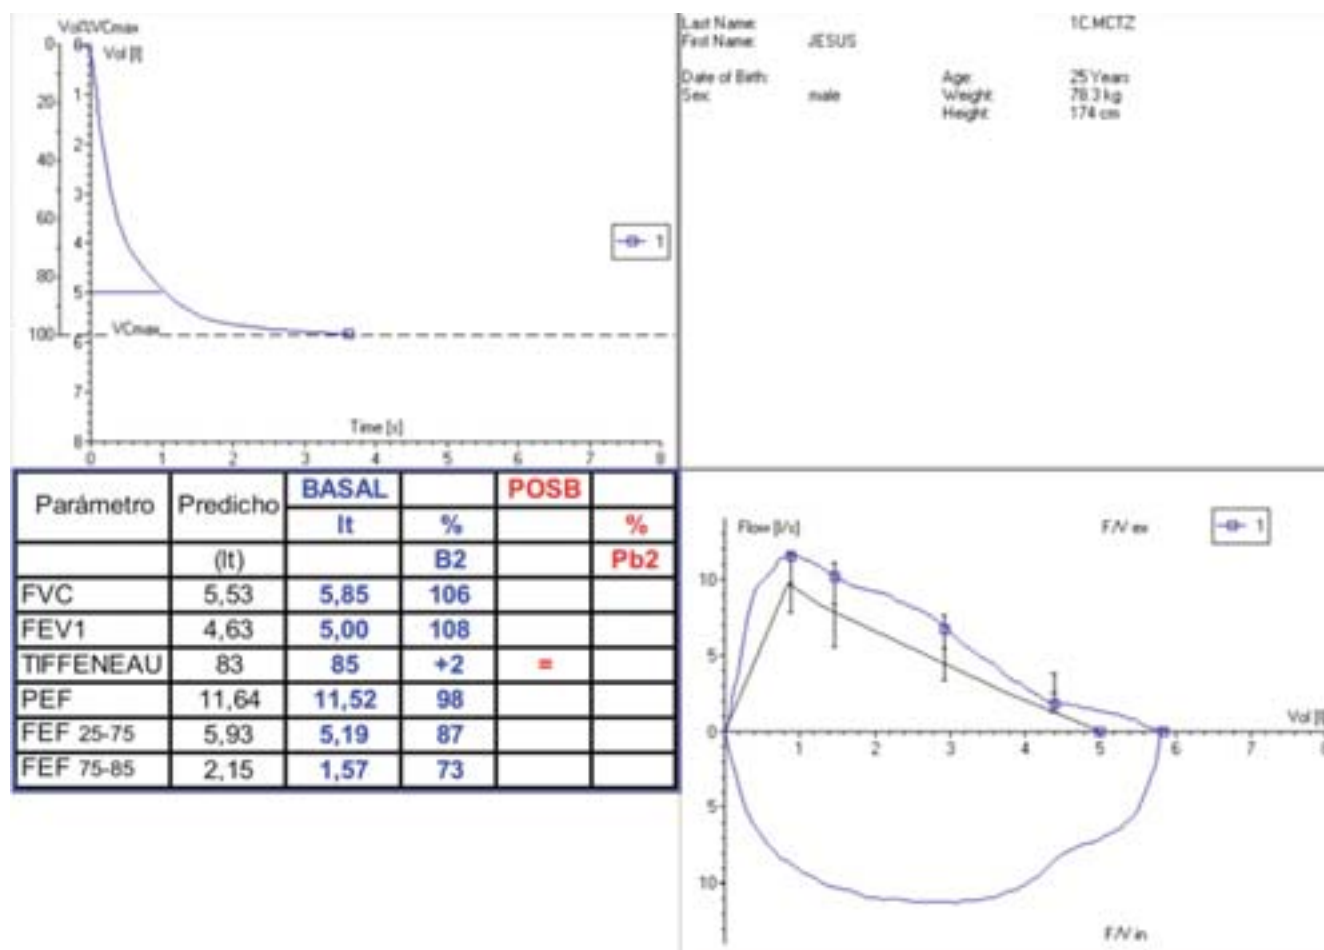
Vol/VCmax
Vol [l]
0 20 40 60 80 100
0 1 2 3 4 5 6 7 8
VCmax
Time [s]
0 1 2 3 4 5 6 7 8
1

Last Name 1C.MCTZ
First Name JESUS
Date of Birth
Sex male
Age 25 Years
Weight 78.3 kg
Height 174 cm

| Parámetro | Predicho | BASAL | | POSB | |
|---|---|---|---|---|---|
| | | lt | % | | % |
| | (lt) | | B2 | | Pb2 |
| FVC | 5,53 | 5,85 | 106 | | |
| FEV1 | 4,63 | 5,00 | 108 | | |
| TIFFENEAU | 83 | 85 | +2 | = | |
| PEF | 11,64 | 11,52 | 98 | | |
| FEF 25-75 | 5,93 | 5,19 | 87 | | |
| FEF 75-85 | 2,15 | 1,57 | 73 | | |

Flow [l/s]
F/V ex
1
10 5 0 5 10
0 1 2 3 4 5 6 7
Vol [l]
F/V in